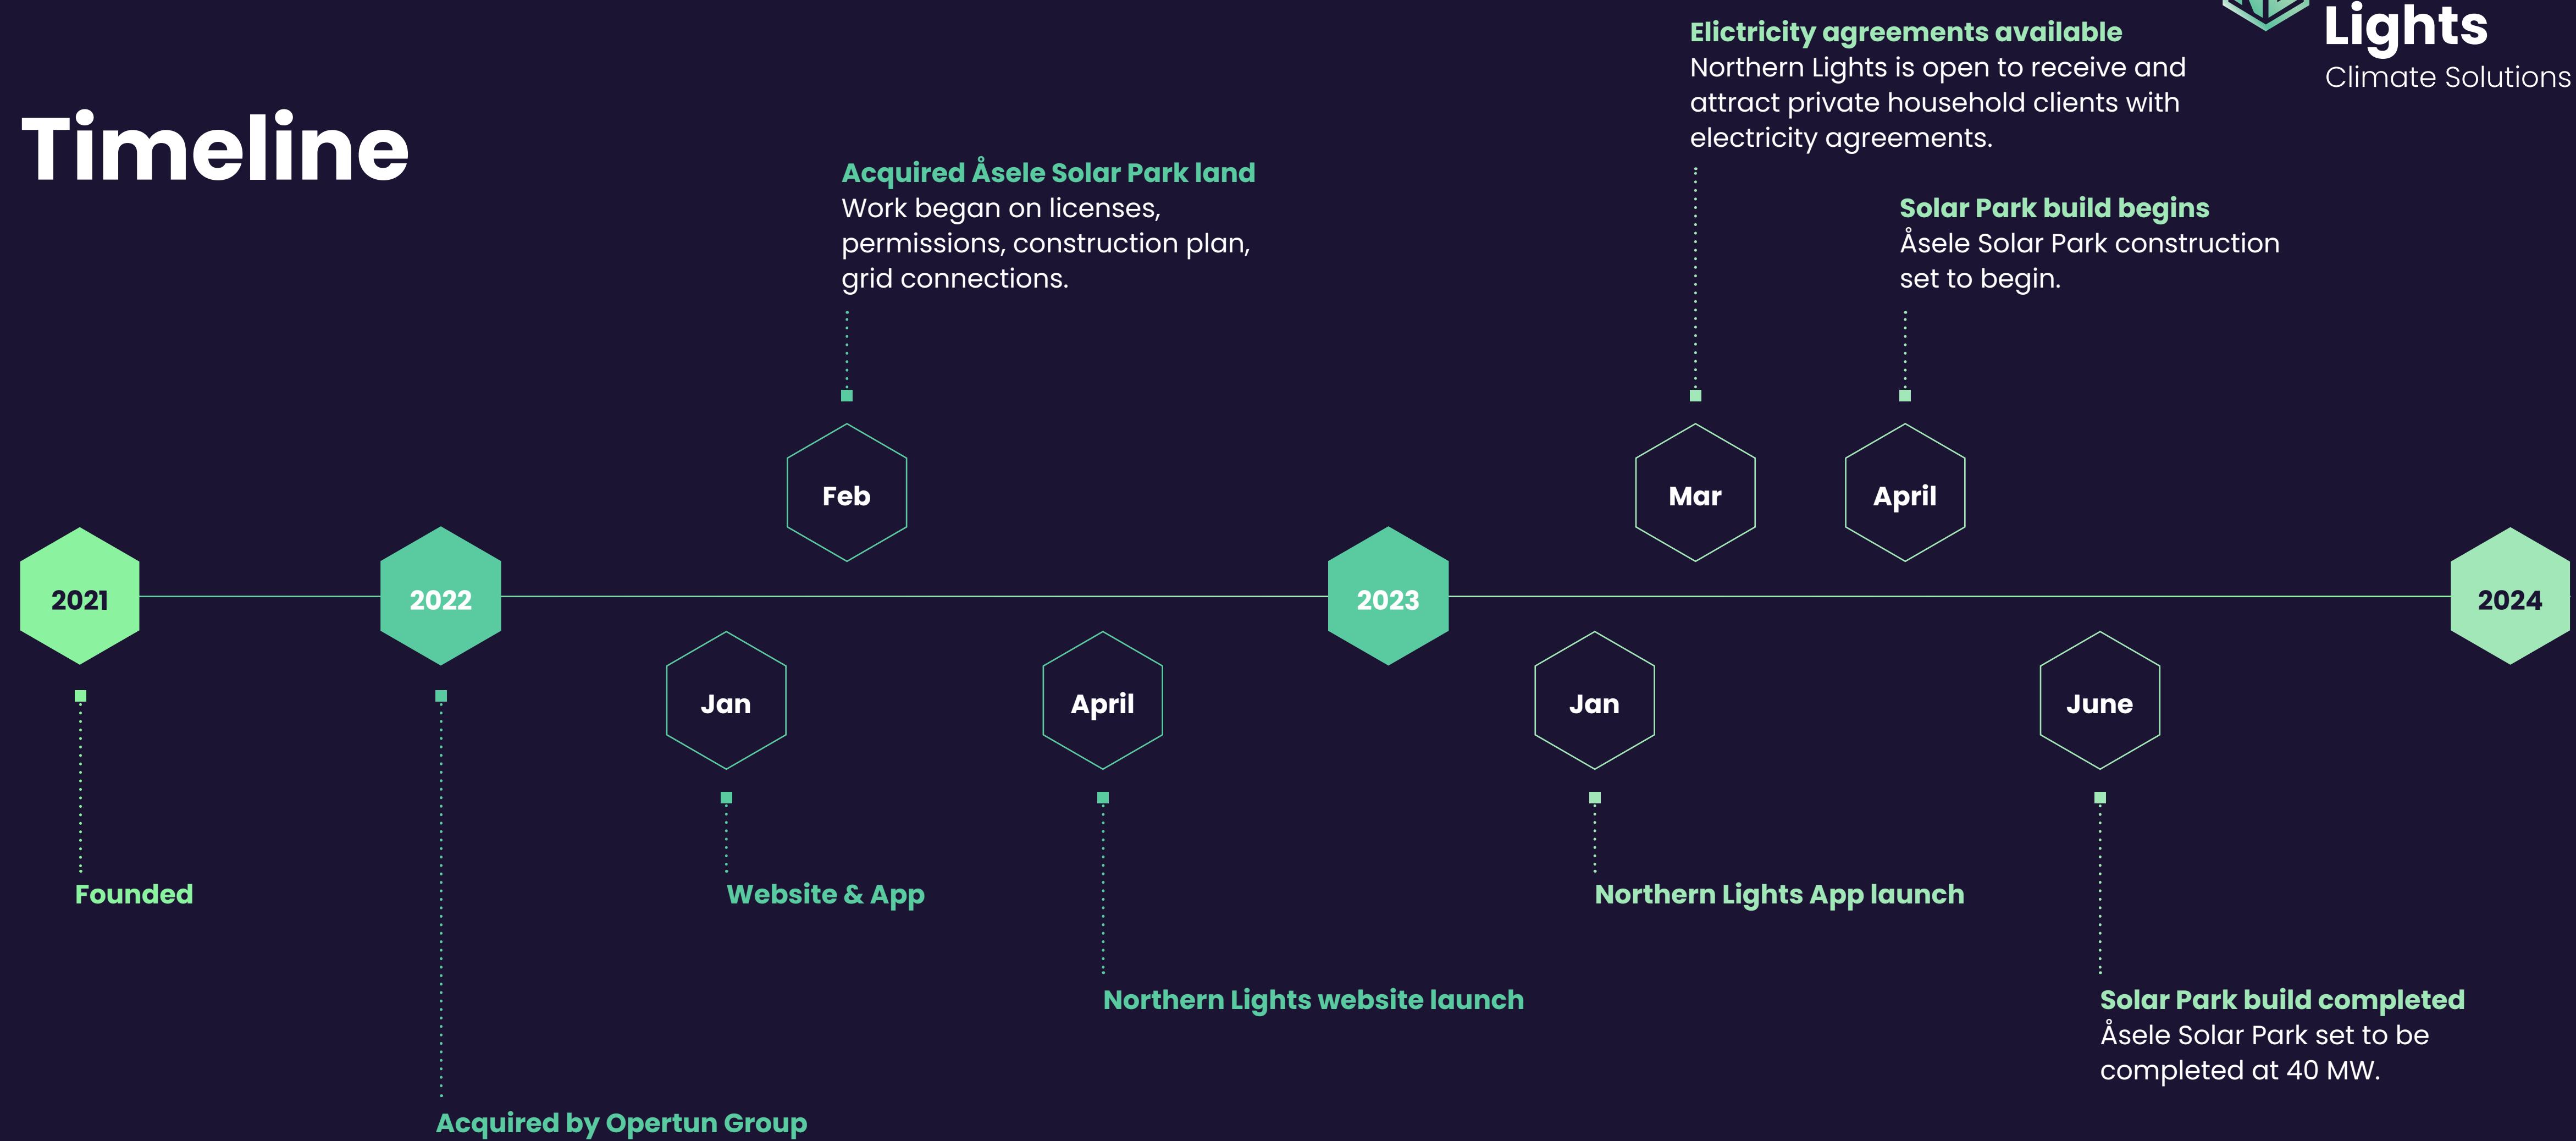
Lights
Climate Solutions

Timeline

Acquired Åsele Solar Park land
Work began on licenses, permissions, construction plan, grid connections.

Elictricity agreements available
Northern Lights is open to receive and attract private household clients with electricity agreements.

Solar Park build begins
Åsele Solar Park construction set to begin.

Feb

Mar

April

2021

2022

2023

2024

Jan

April

Jan

June

Founded

Website & App

Northern Lights App launch

Northern Lights website launch

Solar Park build completed
Åsele Solar Park set to be completed at 40 MW.

Acquired by Opertun Group